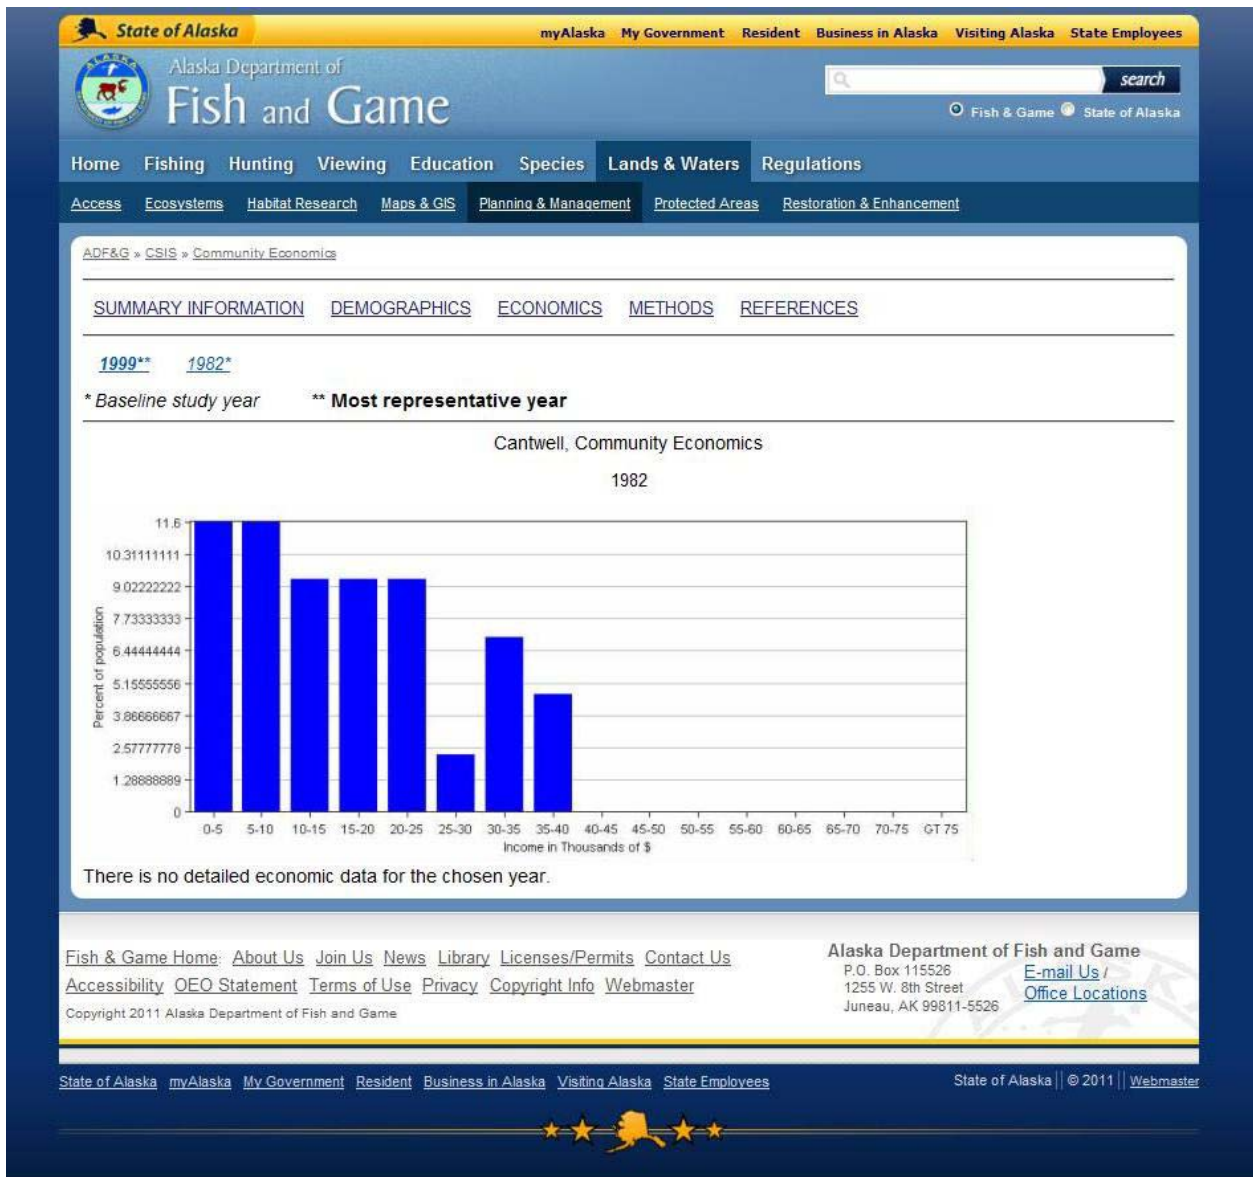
State of Alaska

myAlaska My Government Resident Business in Alaska Visiting Alaska State Employees

ALASKA

Alaska Department of Fish and Game

search

Fish & Game State of Alaska

Home Fishing Hunting Viewing Education Species Lands & Waters Regulations

Access Ecosystems Habitat Research Maps & GIS Planning & Management Protected Areas Restoration & Enhancement

ADF&G » CSIS » Community Economics

SUMMARY INFORMATION DEMOGRAPHICS ECONOMICS METHODS REFERENCES

1999** 1982*

* Baseline study year ** Most representative year

Cantwell, Community Economics

1982

11.6
10.31111111
9.02222222
7.73333333
6.44444444
5.15555556
3.86666667
2.57777778
1.28888889
0

Percent of population

0-5 5-10 10-15 15-20 20-25 25-30 30-35 35-40 40-45 45-50 50-55 55-60 60-65 65-70 70-75 GT 75

Income in Thousands of $

There is no detailed economic data for the chosen year.

Fish & Game Home About Us Join Us News Library Licenses/Permits Contact Us
Accessibility OEO Statement Terms of Use Privacy Copyright Info Webmaster
Copyright 2011 Alaska Department of Fish and Game

Alaska Department of Fish and Game
P.O. Box 115526
1255 W. 8th Street
Juneau, AK 99811-5526

E-mail Us /
Office Locations

State of Alaska myAlaska My Government Resident Business in Alaska Visiting Alaska State Employees

State of Alaska © 2011 Webmaster